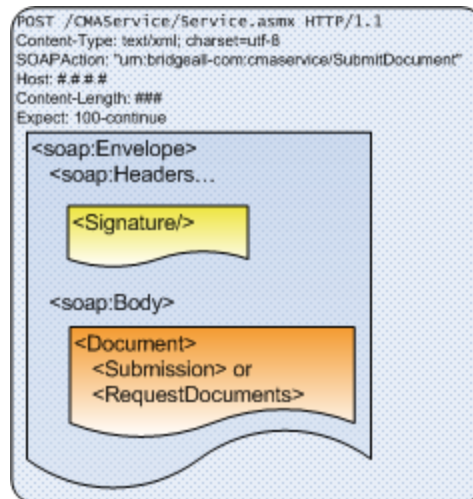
POST /CMAService/Service.asmx HTTP/1.1
Content-Type: text/xml; charset=utf-8
SOAPAction: "urn:bridgeall-com:cmaservice/SubmitDocument"
Host: #.#.#.#
Content-Length: ###
Expect: 100-continue

<soap:Envelope>
<soap:Headers…

<Signature/>

<soap:Body>

<Document>
<Submission> or
<RequestDocuments>